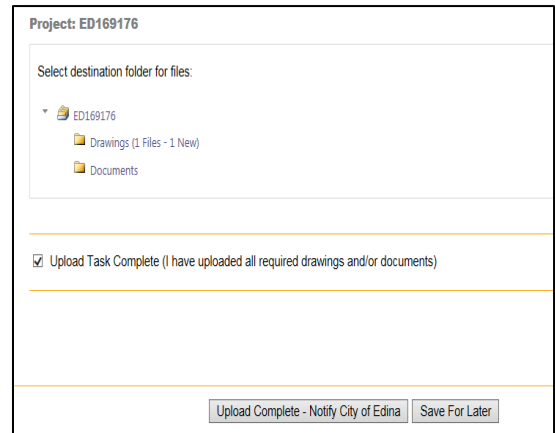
Project: ED169176

Select destination folder for files:

ED169176

Drawings (1 Files - 1 New)

Documents

Upload Task Complete (I have uploaded all required drawings and/or documents)

Upload Complete - Notify City of Edina

Save For Later